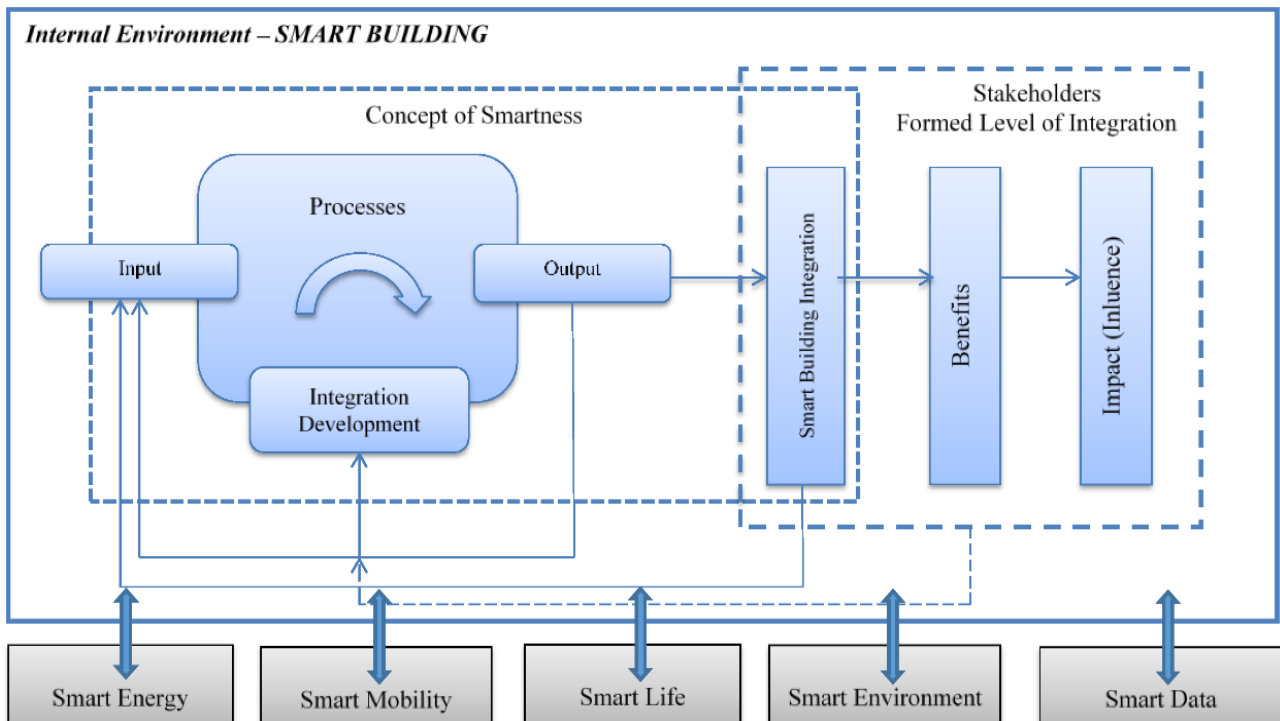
Internal Environment – SMART BUILDING

Concept of Smartness

Stakeholders
Formed Level of Integration

Processes

Input

Output

Integration Development

Smart Building Integration

Benefits

Impact (Inluence)

Smart Energy

Smart Mobility

Smart Life

Smart Environment

Smart Data